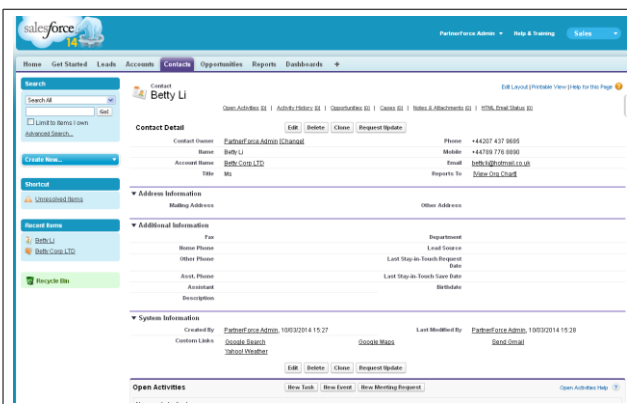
salesforce 14

PartnerForce Admin ▾ Help & Training Sales ▾

Home Get Started Leads Accounts Contacts Opportunities Reports Dashboards +

Search
Search All
Go!
Limit to items I own
Advanced Search...

Create New...

Shortcut
Unresolved Items

Recent Items
Betty Li
Betty Corp LTD

Recycle Bin

Contact
Betty Li

Edit Layout | Printable View | Help for this Page

Open Activities [0] | Activity History [0] | Opportunities [0] | Cases [0] | Notes & Attachments [0] | HTML Email Status [0]

Contact Detail Edit Delete Clone Request Update

| | | | |
|---|---|---|---|
| Contact Owner | PartnerForce Admin [Change] | Phone | +44207 437 9695 |
| Name | Betty Li | Mobile | +44789 776 8890 |
| Account Name | Betty Corp LTD | Email | bettyli@hotmail.co.uk |
| Title | Ms | Reports To | [View Org Chart] |

▼ Address Information

| | | | |
|---|---|---|---|
| Mailing Address | | Other Address | |

▼ Additional Information

| | | | |
|---|---|---|---|
| Fax | | Department | |
| Home Phone | | Lead Source | |
| Other Phone | | Last Stay-in-Touch Request Date | |
| Asst. Phone | | Last Stay-in-Touch Save Date | |
| Assistant | | Birthdate | |
| Description | | | |

▼ System Information

| | | | |
|---|---|---|---|
| Created By | PartnerForce Admin, 10/03/2014 15:27 | Last Modified By | PartnerForce Admin, 10/03/2014 15:28 |
| Custom Links | Google Search | Google Maps | Send Gmail |
| | Yahoo! Weather | | |

Edit Delete Clone Request Update

Open Activities New Task New Event New Meeting Request Open Activities Help ?